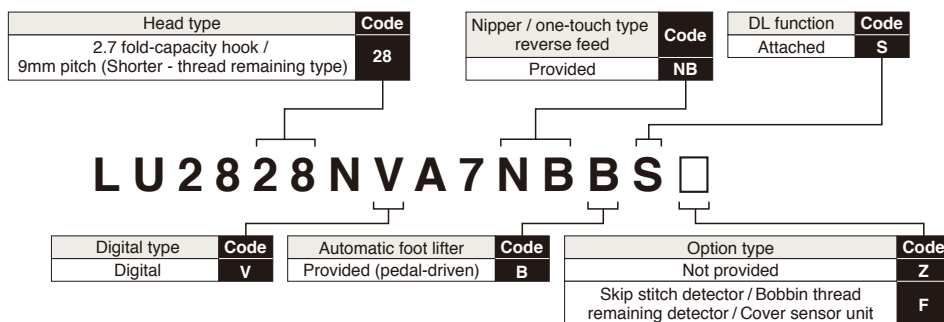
| Head type | Code |
|---|---|
| 2.7 fold-capacity hook / 9mm pitch (Shorter - thread remaining type) | 28 |

| Nipper / one-touch type reverse feed | Code |
|---|---|
| Provided | NB |

| DL function | Code |
|---|---|
| Attached | S |

LU2828NVA7NBBS□

| Digital type | Code |
|---|---|
| Digital | V |

| Automatic foot lifter | Code |
|---|---|
| Provided (pedal-driven) | B |

| Option type | Code |
|---|---|
| Not provided | Z |
| Skip stitch detector / Bobbin thread remaining detector / Cover sensor unit | F |